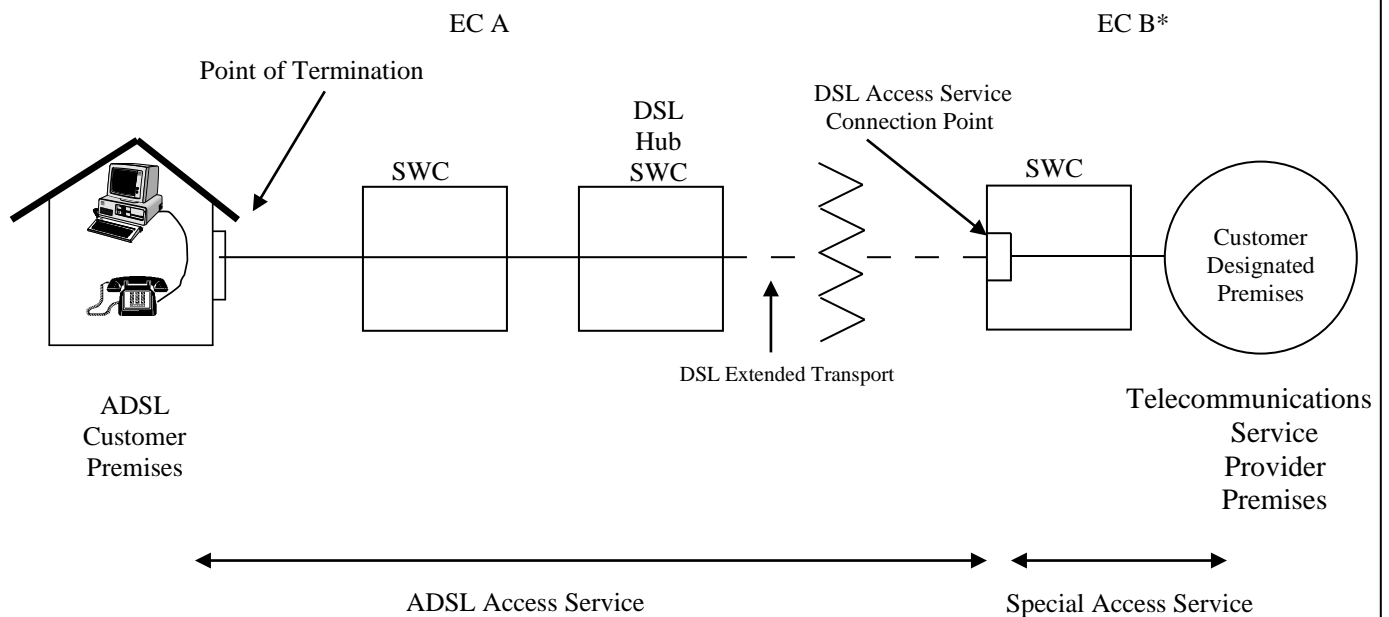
EC A

EC B*

Point of Termination

DSL Access Service Connection Point

DSL Hub SWC

SWC

SWC

Customer Designated Premises

DSL Extended Transport

ADSL Customer Premises

Telecommunications Service Provider Premises

ADSL Access Service

Special Access Service